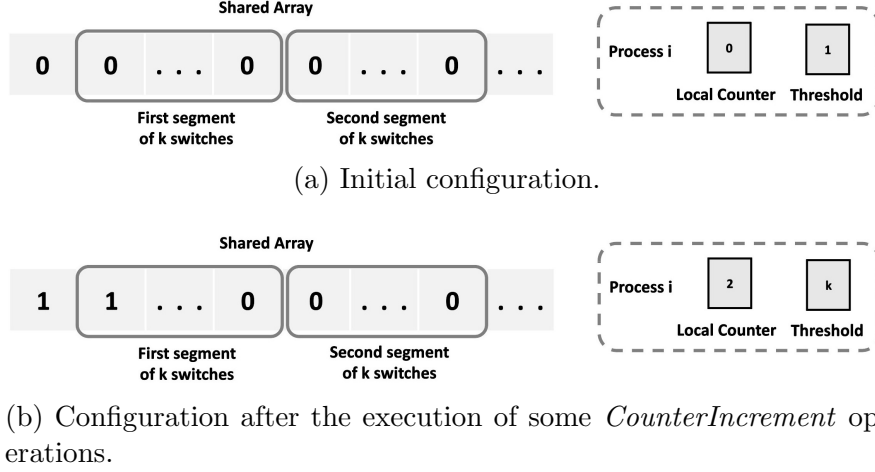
Shared Array

0 | 0 . . . 0 | 0 . . . 0 | . . .

First segment of k switches

Second segment of k switches

Process i 0 1

Local Counter Threshold

(a) Initial configuration.

Shared Array

1 | 1 . . . 0 | 0 . . . 0 | . . .

First segment of k switches

Second segment of k switches

Process i 2 k

Local Counter Threshold

(b) Configuration after the execution of some *CounterIncrement* operations.